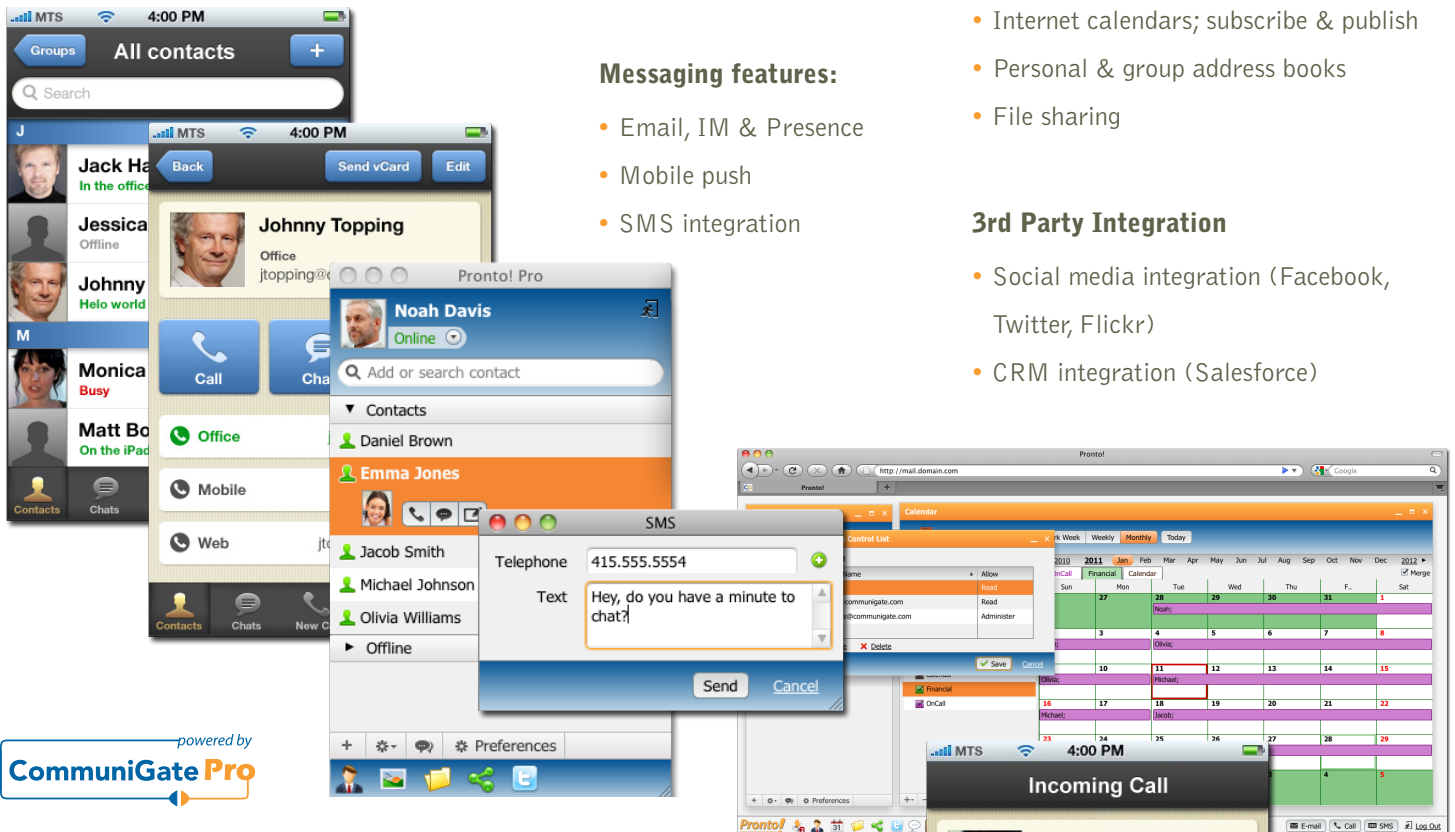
MTS 4:00 PM
Groups All contacts +
Search
J
Jack Ha
In the office
Jessica
Offline
Johnny
Helo world
M
Monica
Busy
Matt Bo
On the iPad
Contacts Chats

MTS 4:00 PM
Back Send vCard Edit
Johnny Topping
Office
jtopping@c
Call Cha
Office
Mobile
Web jt
Contacts Chats New C

Pronto! Pro
Noah Davis
Online
Add or search contact
Contacts
Daniel Brown
Emma Jones
Jacob Smith
Michael Johnson
Olivia Williams
Offline
Preferences

SMS
Telephone 415.555.5554
Text Hey, do you have a minute to chat?
Send Cancel

Messaging features:
• Email, IM & Presence
• Mobile push
• SMS integration

• Internet calendars; subscribe & publish
• Personal & group address books
• File sharing

3rd Party Integration
• Social media integration (Facebook, Twitter, Flickr)
• CRM integration (Salesforce)

Pronto!
http://mail.domain.com
Google
Pronto!
Calendar
Control List
Name Allow
Read
communigate.com Read
@communigate.com Administer
Delete
Save Cancel
Financial
OnCall
Preferences
rk Week Weekly Monthly Today
2010 2011 Jan Feb Mar Apr May Jun Jul Aug Sep Oct Nov Dec 2012
OnCall Financial Calendar Merge
Sun Mon Tue Wed Thu F.. Sat
27 28 29 30 31 1
Noah;
3 4 5 6 7 8
Olivia;
10 11 12 13 14 15
Olivia; Michael;
16 17 18 19 20 21 22
Michael; Jacob;
23 24 25 26 27 28 29
4 5
E-mail Call SMS Log Out

MTS 4:00 PM
Incoming Call

powered by
CommuniGate Pro